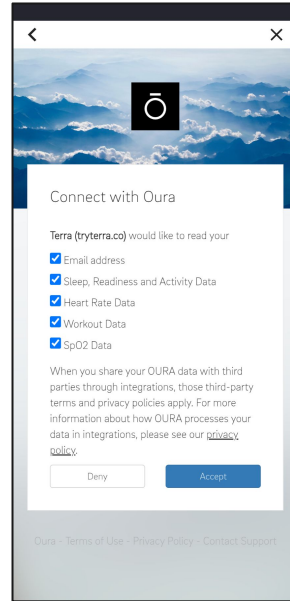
<
×
Ō
Connect with Oura
Terra (tryterra.co) would like to read your
Email address
Sleep, Readiness and Activity Data
Heart Rate Data
Workout Data
SpO2 Data
When you share your OURA data with third parties through integrations, those third-party terms and privacy policies apply. For more information about how OURA processes your data in integrations, please see our privacy policy.
Deny
Accept
Oura · Terms of Use · Privacy Policy · Contact Support